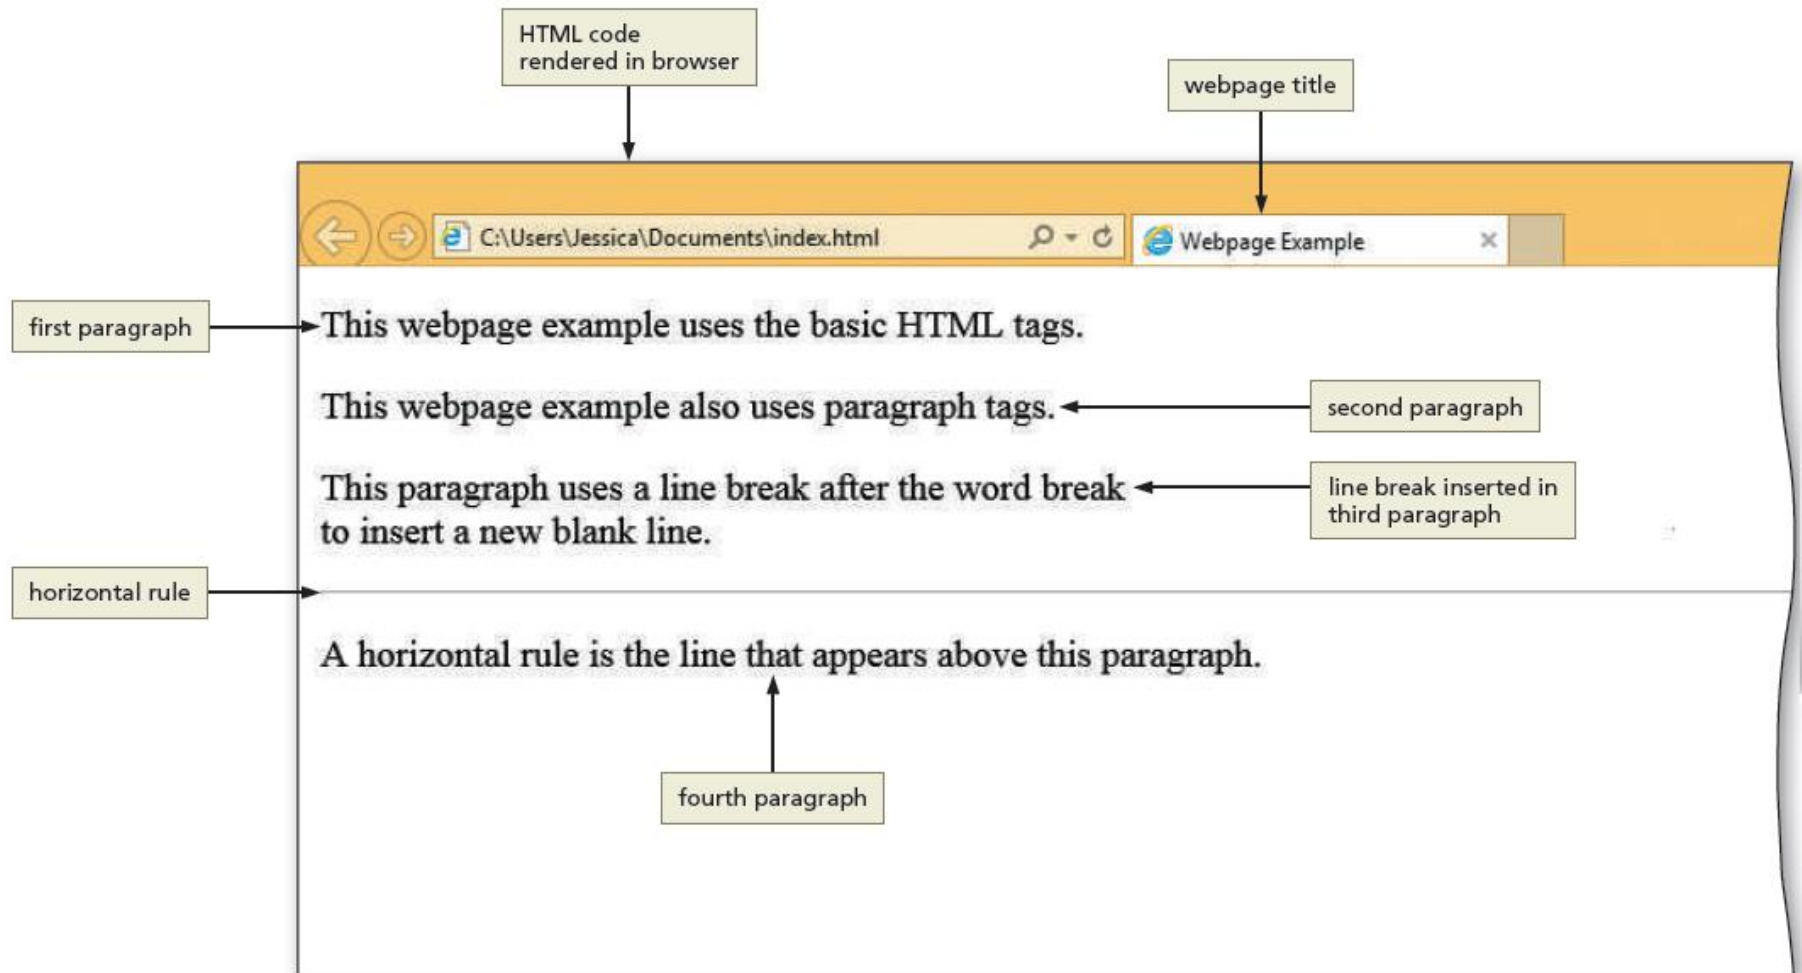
HTML code rendered in browser

webpage title

C:\Users\Jessica\Documents\index.html

Webpage Example

first paragraph

This webpage example uses the basic HTML tags.

This webpage example also uses paragraph tags.

second paragraph

This paragraph uses a line break after the word break
to insert a new blank line.

line break inserted in third paragraph

horizontal rule

A horizontal rule is the line that appears above this paragraph.

fourth paragraph